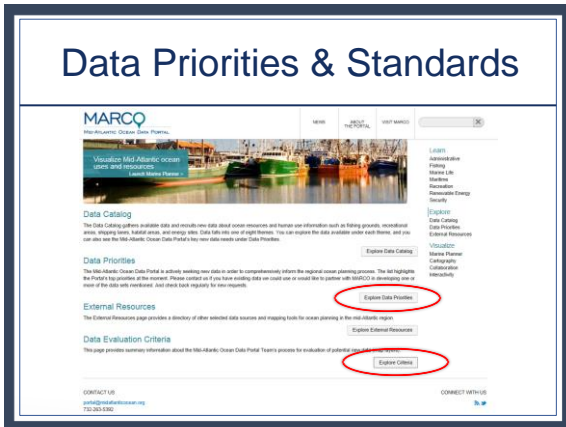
Data Priorities & Standards

MARCO
MID-ATLANTIC OCEAN DATA PORTAL

NEWS ABOUT THE PORTAL VISIT MARCO

Visualize Mid-Atlantic ocean uses and resources
Launch Marine Planner »

Learn
Administrative
Fishing
Marine Life
Maritime
Recreation
Renewable Energy
Security

Explore
Data Catalog
Data Priorities
External Resources

Visualize
Marine Planner
Cartography
Collaboration
Interactivity

Data Catalog
The Data Catalog gathers available data and recruits new data about ocean resources and human use information such as fishing grounds, recreational areas, shipping lanes, habitat areas, and energy sites. Data falls into one of eight themes. You can explore the data available under each theme, and you can also see the Mid-Atlantic Ocean Data Portal's key new data needs under Data Priorities.

Explore Data Catalog

Data Priorities
The Mid-Atlantic Ocean Data Portal is actively seeking new data in order to comprehensively inform the regional ocean planning process. The list highlights the Portal's top priorities at the moment. Please contact us if you have existing data we could use or would like to partner with MARCO in developing one or more of the data sets mentioned. And check back regularly for new requests.

Explore Data Priorities

External Resources
The External Resources page provides a directory of other selected data sources and mapping tools for ocean planning in the mid-Atlantic region.

Explore External Resources

Data Evaluation Criteria
This page provides summary information about the Mid-Atlantic Ocean Data Portal Team's process for evaluation of potential new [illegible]

Explore Criteria

CONTACT US
portal@midatlanticocean.org
732-263-5392

CONNECT WITH US